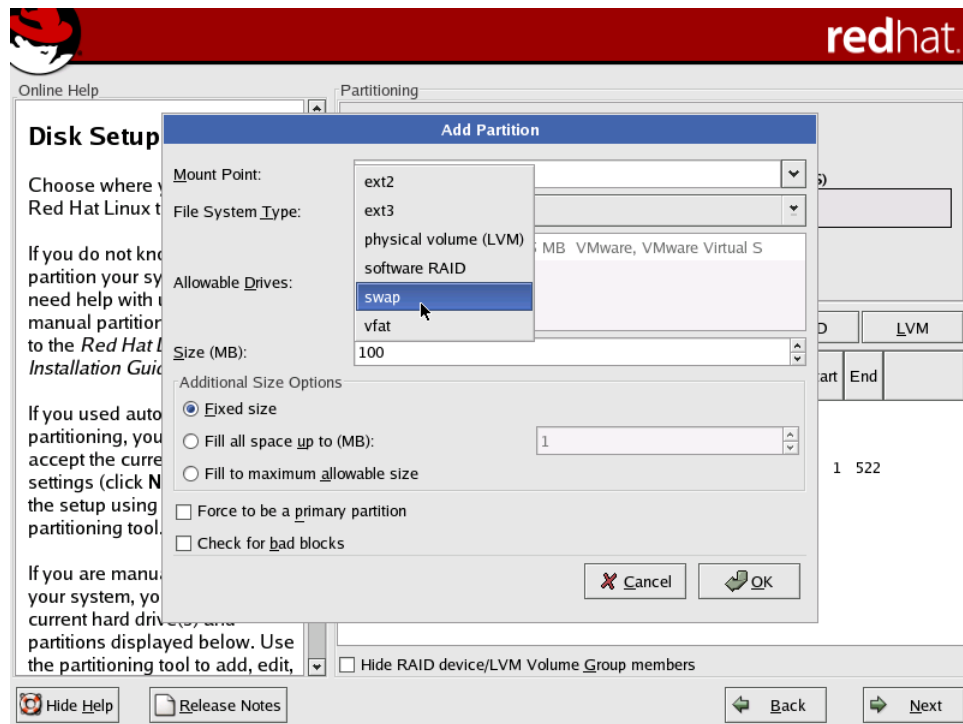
redhat.

Online Help

Disk Setup

Choose where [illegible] Red Hat Linux t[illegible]

If you do not kn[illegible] partition your sy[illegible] need help with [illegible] manual partition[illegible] to the *Red Hat L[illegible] Installation Gui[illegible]*

If you used auto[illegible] partitioning, you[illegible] accept the curre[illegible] settings (click N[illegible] the setup using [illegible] partitioning tool.

If you are manua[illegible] your system, yo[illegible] current hard driv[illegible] partitions displayed below. Use the partitioning tool to add, edit,

Partitioning

Add Partition

Mount Point:

File System Type:

Allowable Drives:

ext2
ext3
physical volume (LVM)
software RAID
swap
vfat

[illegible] MB VMware, VMware Virtual S

Size (MB): 100

Additional Size Options
Fixed size
Fill all space up to (MB): 1
Fill to maximum allowable size

Force to be a primary partition
Check for bad blocks

Cancel
OK

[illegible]s)
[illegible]D
LVM
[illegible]art End
1 522

Hide RAID device/LVM Volume Group members

Hide Help
Release Notes
Back
Next